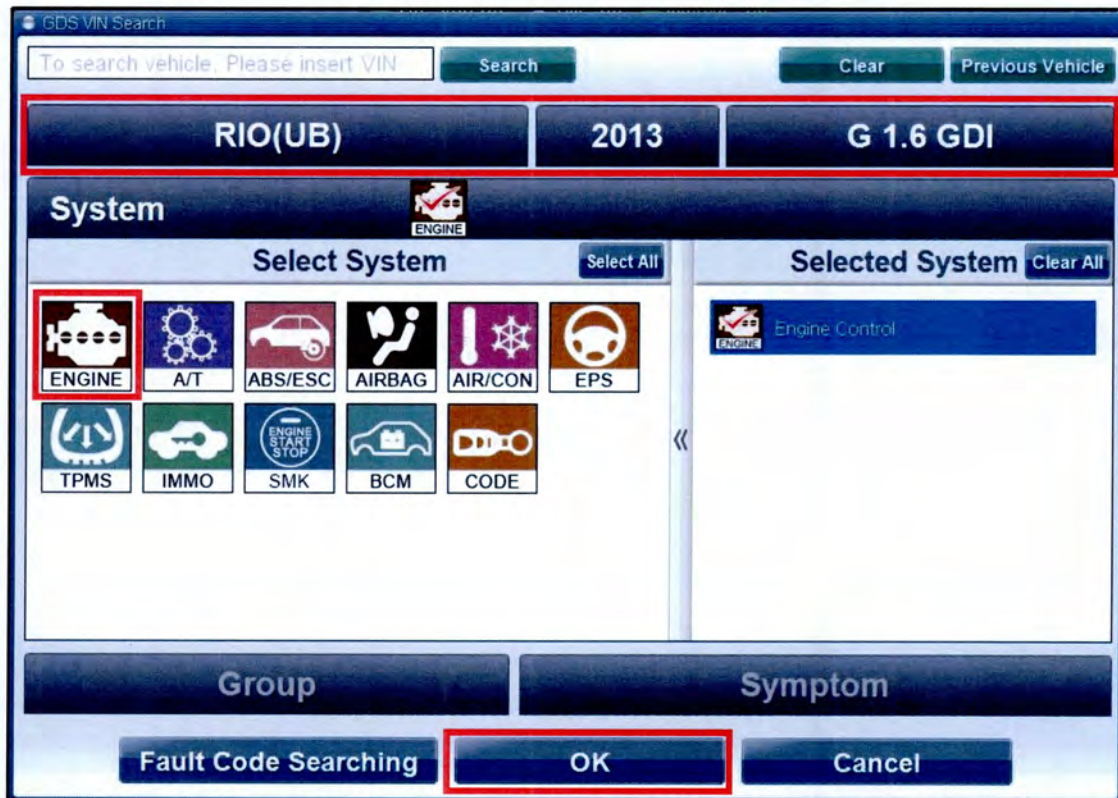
GDS VIN Search

To search vehicle, Please insert VIN

Search

Clear

Previous Vehicle

RIO(UB)

2013

G 1.6 GDI

System

ENGINE

Select System

Select All

Selected System

Clear All

ENGINE

A/T

ABS/ESC

AIRBAG

AIR/CON

EPS

TPMS

IMMO

ENGINE START STOP

SMK

BCM

CODE

«

ENGINE

Engine Control

Group

Symptom

Fault Code Searching

OK

Cancel